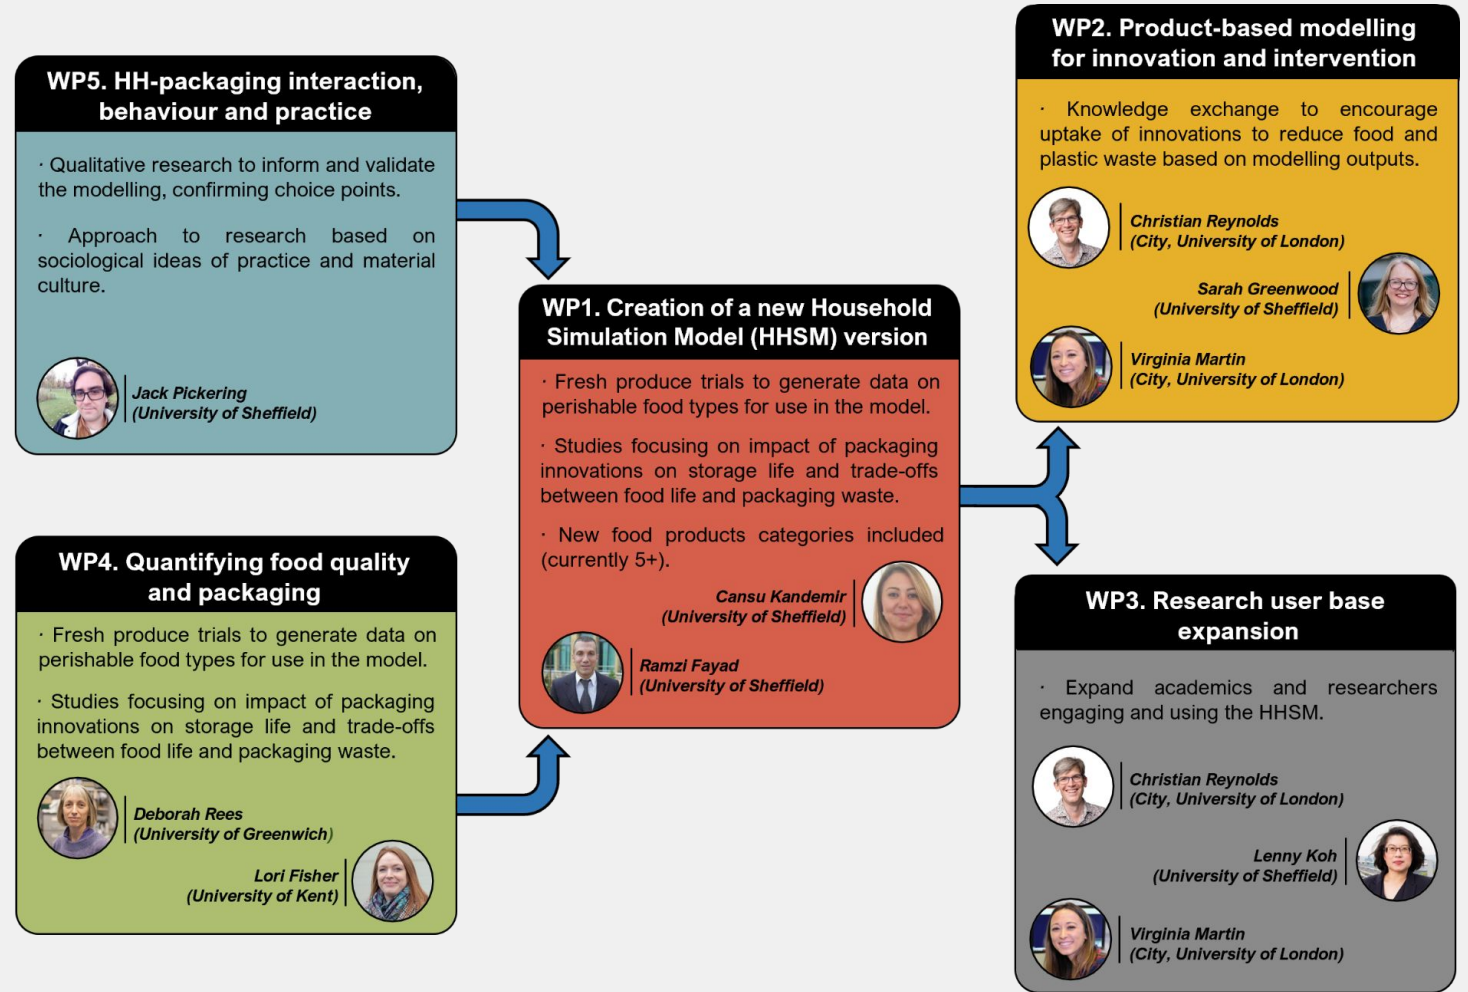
WP5. HH-packaging interaction, behaviour and practice

· Qualitative research to inform and validate the modelling, confirming choice points.

· Approach to research based on sociological ideas of practice and material culture.

Jack Pickering
(University of Sheffield)

WP4. Quantifying food quality and packaging

· Fresh produce trials to generate data on perishable food types for use in the model.

· Studies focusing on impact of packaging innovations on storage life and trade-offs between food life and packaging waste.

Deborah Rees
(University of Greenwich)

Lori Fisher
(University of Kent)

WP1. Creation of a new Household Simulation Model (HHSM) version

· Fresh produce trials to generate data on perishable food types for use in the model.

· Studies focusing on impact of packaging innovations on storage life and trade-offs between food life and packaging waste.

· New food products categories included (currently 5+).

Cansu Kandemir
(University of Sheffield)

Ramzi Fayad
(University of Sheffield)

WP2. Product-based modelling for innovation and intervention

· Knowledge exchange to encourage uptake of innovations to reduce food and plastic waste based on modelling outputs.

Christian Reynolds
(City, University of London)

Sarah Greenwood
(University of Sheffield)

Virginia Martin
(City, University of London)

WP3. Research user base expansion

· Expand academics and researchers engaging and using the HHSM.

Christian Reynolds
(City, University of London)

Lenny Koh
(University of Sheffield)

Virginia Martin
(City, University of London)